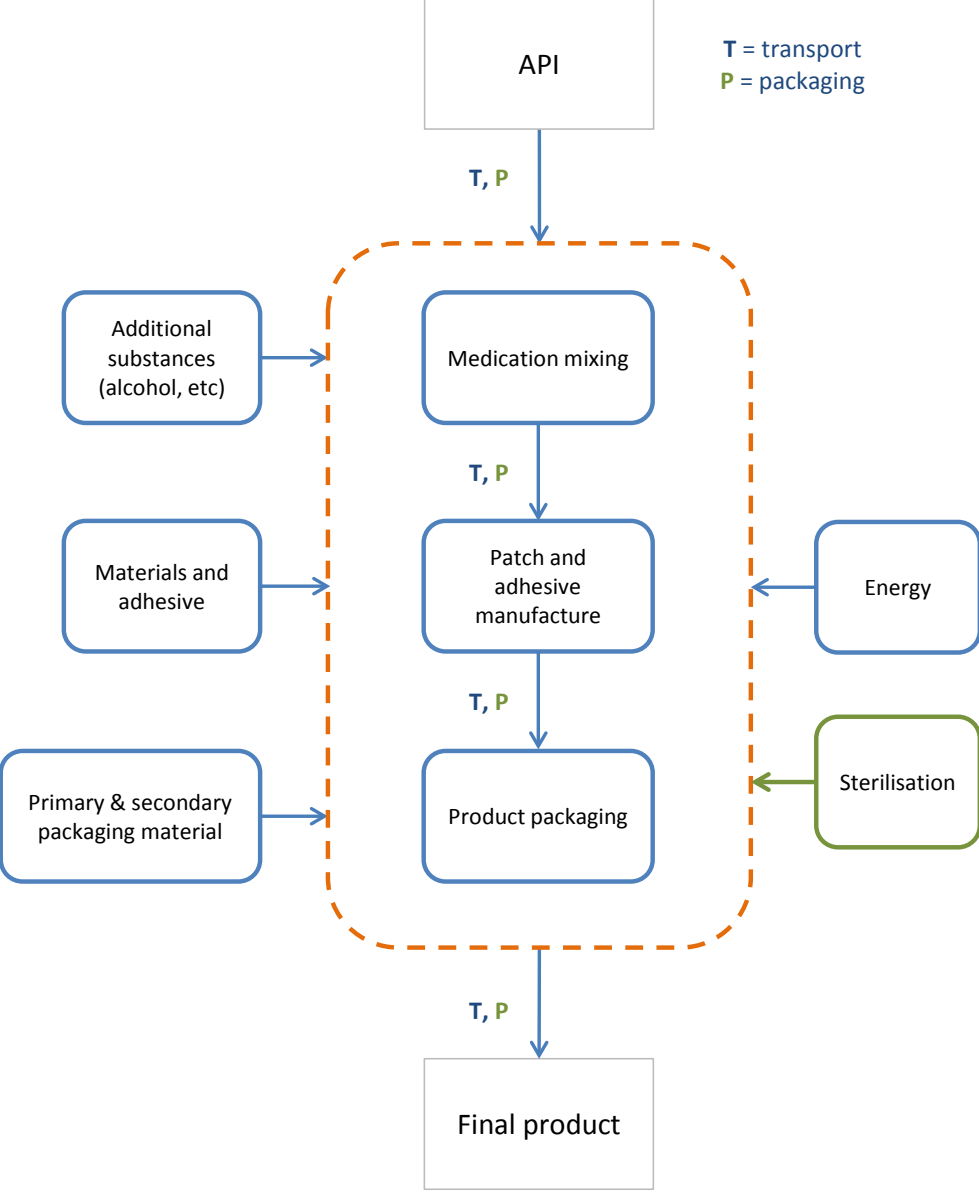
API

T = transport
P = packaging

T, P

Additional substances (alcohol, etc)

Medication mixing

T, P

Materials and adhesive

Patch and adhesive manufacture

Energy

T, P

Primary & secondary packaging material

Product packaging

Sterilisation

T, P

Final product